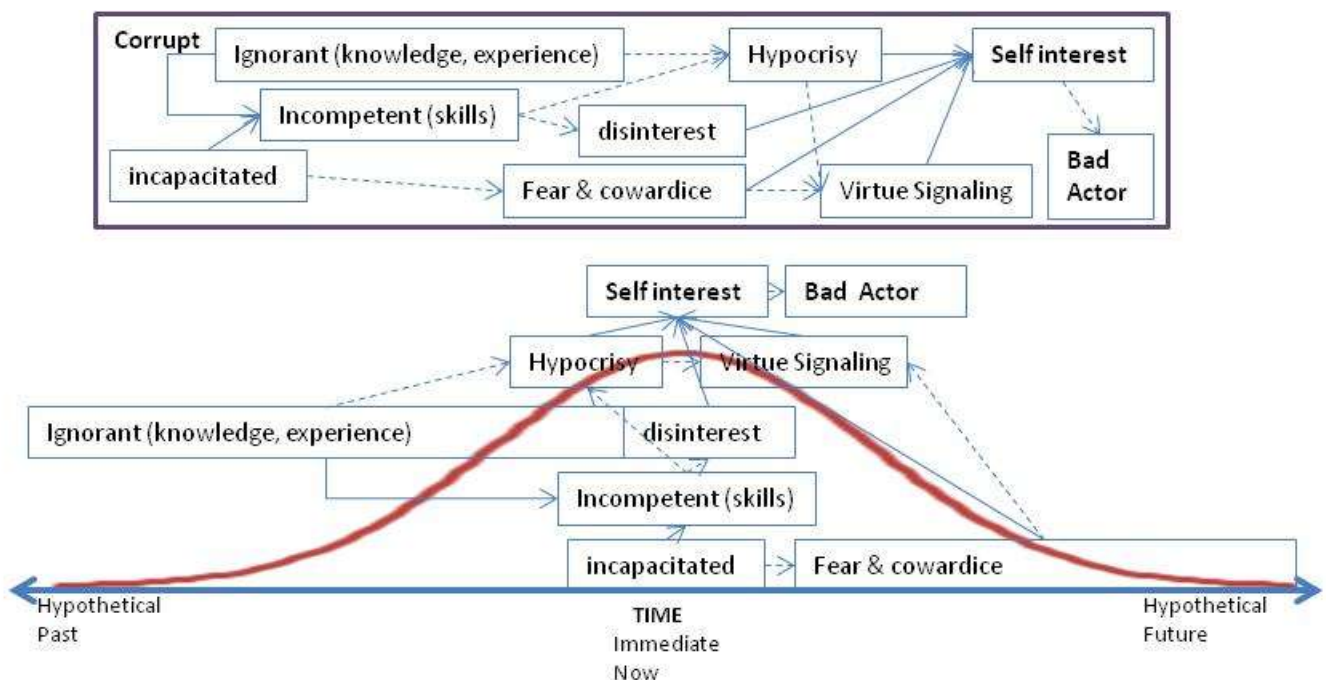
Corrupt
Ignorant (knowledge, experience)
Hypocrisy
Self interest
Incompetent (skills)
disinterest
incapacitated
Fear & cowardice
Virtue Signaling
Bad Actor

Self interest
Bad Actor
Hypocrisy
Virtue Signaling
Ignorant (knowledge, experience)
disinterest
Incompetent (skills)
incapacitated
Fear & cowardice
Hypothetical Past
TIME
Immediate Now
Hypothetical Future